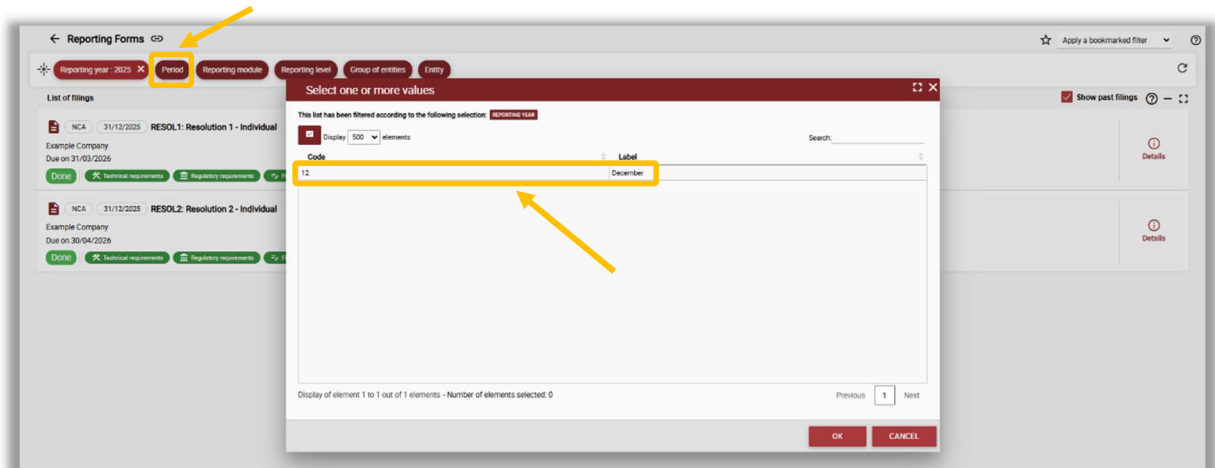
← Reporting Forms

Apply a bookmarked filter

Reporting year : 2025 × Period Reporting module Reporting level Group of entities Entity

List of filings

Show past filings

NCA 31/12/2025 RESOL1: Resolution 1 - Individual
Example Company
Due on 31/03/2026
Done Technical requirements Regulatory requirements

Details

NCA 31/12/2025 RESOL2: Resolution 2 - Individual
Example Company
Due on 30/04/2026
Done Technical requirements Regulatory requirements

Details

Select one or more values

This list has been filtered according to the following selection: REPORTING YEAR

Display 500 elements

Search:

| Code | Label |
|---|---|
| 12 | December |

Display of element 1 to 1 out of 1 elements - Number of elements selected: 0

Previous 1 Next

OK CANCEL